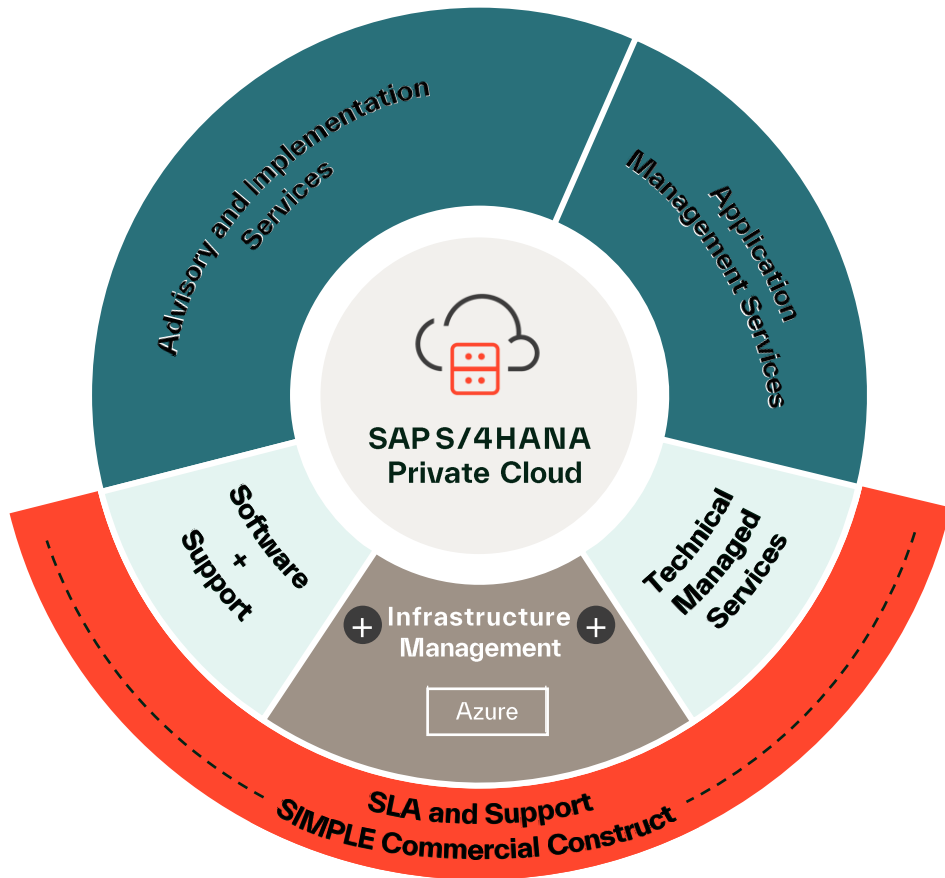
Advisory and Implementation Services

Application Management Services

SAP S/4HANA Private Cloud

Software + Support

Infrastructure Management

Azure

Technical Managed Services

SLA and Support
SIMPLE Commercial Construct